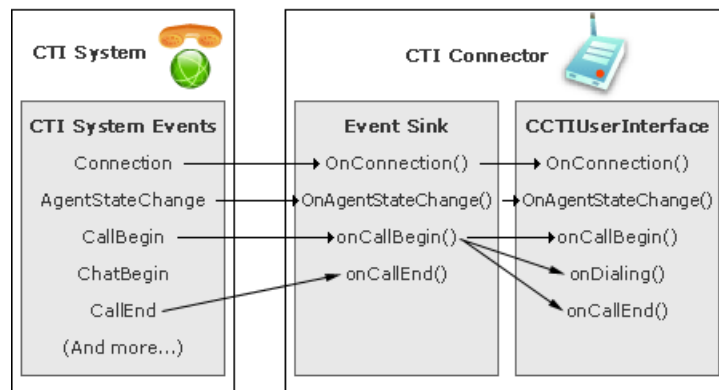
CTI System

CTI Connector

CTI System Events
Connection
AgentStateChange
CallBegin
ChatBegin
CallEnd
(And more...)

Event Sink
OnConnection()
OnAgentStateChange()
onCallBegin()
onCallEnd()

CCTIUserInterface
OnConnection()
OnAgentStateChange()
onCallBegin()
onDialing()
onCallEnd()